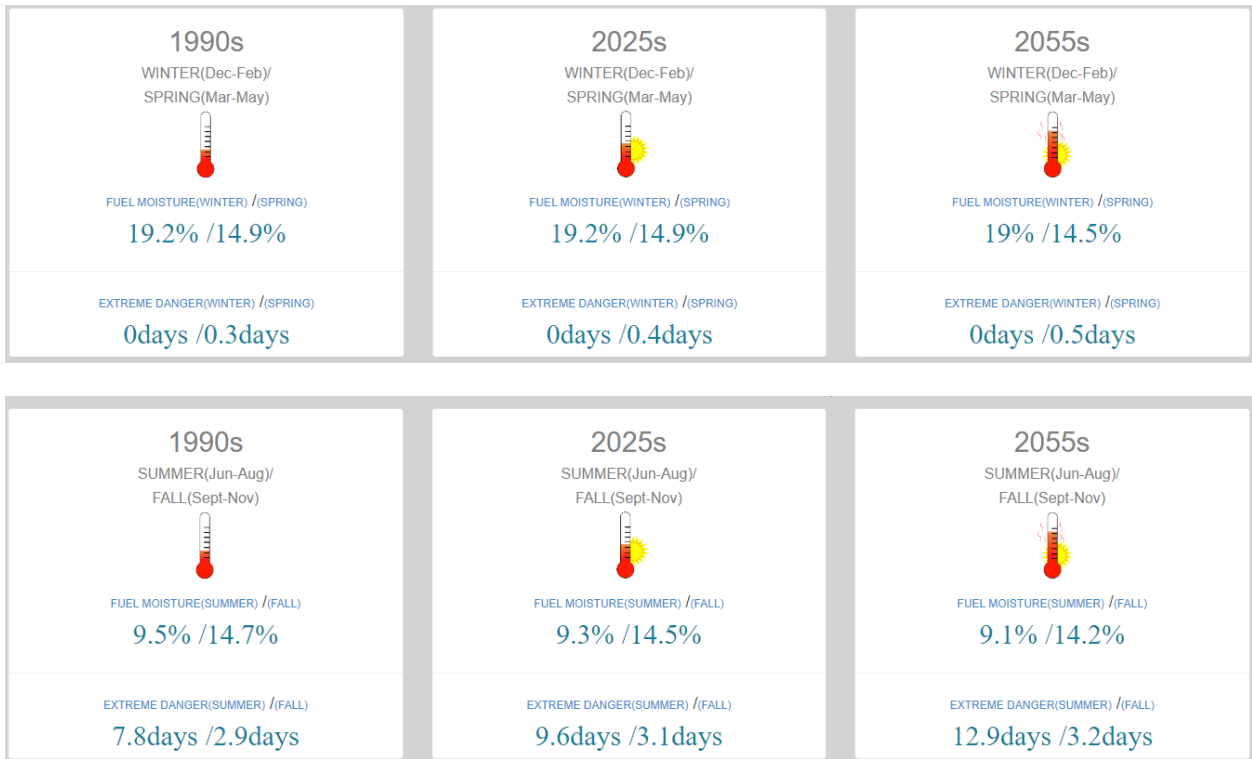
1990s
WINTER(Dec-Feb)/
SPRING(Mar-May)

FUEL MOISTURE(WINTER) /(SPRING)
19.2% /14.9%

EXTREME DANGER(WINTER) /(SPRING)
0days /0.3days

2025s
WINTER(Dec-Feb)/
SPRING(Mar-May)

FUEL MOISTURE(WINTER) /(SPRING)
19.2% /14.9%

EXTREME DANGER(WINTER) /(SPRING)
0days /0.4days

2055s
WINTER(Dec-Feb)/
SPRING(Mar-May)

FUEL MOISTURE(WINTER) /(SPRING)
19% /14.5%

EXTREME DANGER(WINTER) /(SPRING)
0days /0.5days

1990s
SUMMER(Jun-Aug)/
FALL(Sept-Nov)

FUEL MOISTURE(SUMMER) /(FALL)
9.5% /14.7%

EXTREME DANGER(SUMMER) /(FALL)
7.8days /2.9days

2025s
SUMMER(Jun-Aug)/
FALL(Sept-Nov)

FUEL MOISTURE(SUMMER) /(FALL)
9.3% /14.5%

EXTREME DANGER(SUMMER) /(FALL)
9.6days /3.1days

2055s
SUMMER(Jun-Aug)/
FALL(Sept-Nov)

FUEL MOISTURE(SUMMER) /(FALL)
9.1% /14.2%

EXTREME DANGER(SUMMER) /(FALL)
12.9days /3.2days